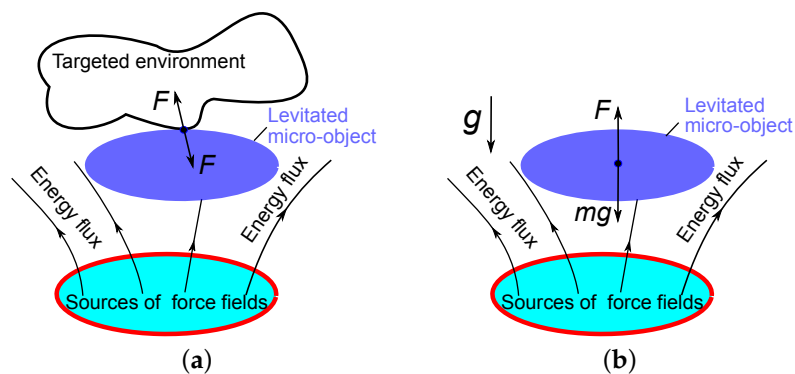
Targeted environment

$F$

Levitated micro-object

$F$

Energy flux

Energy flux

Sources of force fields

(a)

$g$

$F$

Levitated micro-object

$mg$

Energy flux

Energy flux

Sources of force fields

(b)